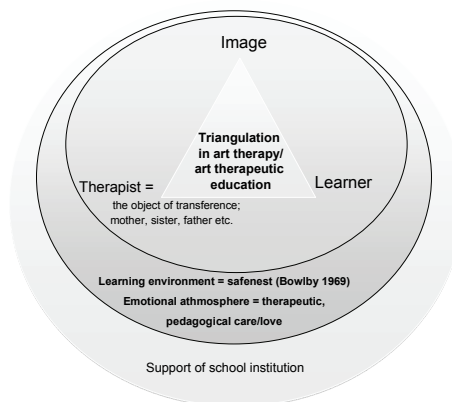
Image

Triangulation in art therapy/ art therapeutic education

Therapist =

the object of transference; mother, sister, father etc.

Learner

Learning environment = safenest (Bowlby 1969)

Emotional athmosphere = therapeutic, pedagogical care/love

Support of school institution